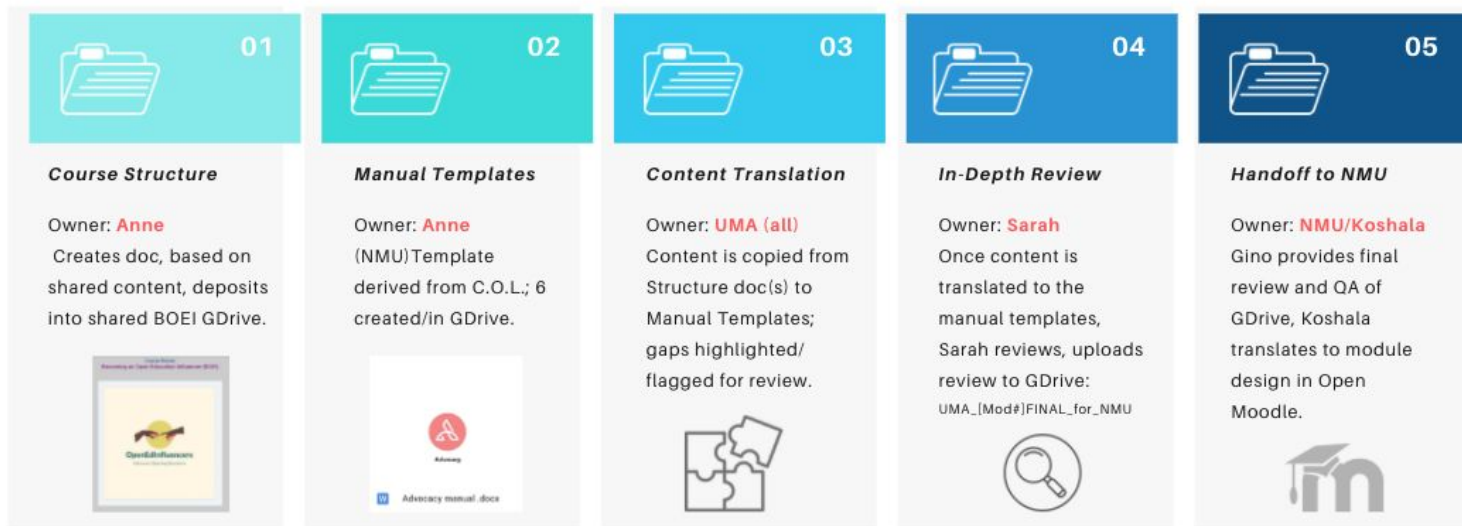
01

Course Structure

Owner: Anne
Creates doc, based on shared content, deposits into shared BOEI GDrive.

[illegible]

OpenEdInfluencers

02

Manual Templates

Owner: Anne
(NMU)Template derived from C.O.L.; 6 created/in GDrive.

Advocacy

Advocacy manual .docx

03

Content Translation

Owner: UMA (all)
Content is copied from Structure doc(s) to Manual Templates; gaps highlighted/ flagged for review.

04

In-Depth Review

Owner: Sarah
Once content is translated to the manual templates, Sarah reviews, uploads review to GDrive: UMA_[Mod#]FINAL_for_NMU

05

Handoff to NMU

Owner: NMU/Koshala
Gino provides final review and QA of GDrive, Koshala translates to module design in Open Moodle.